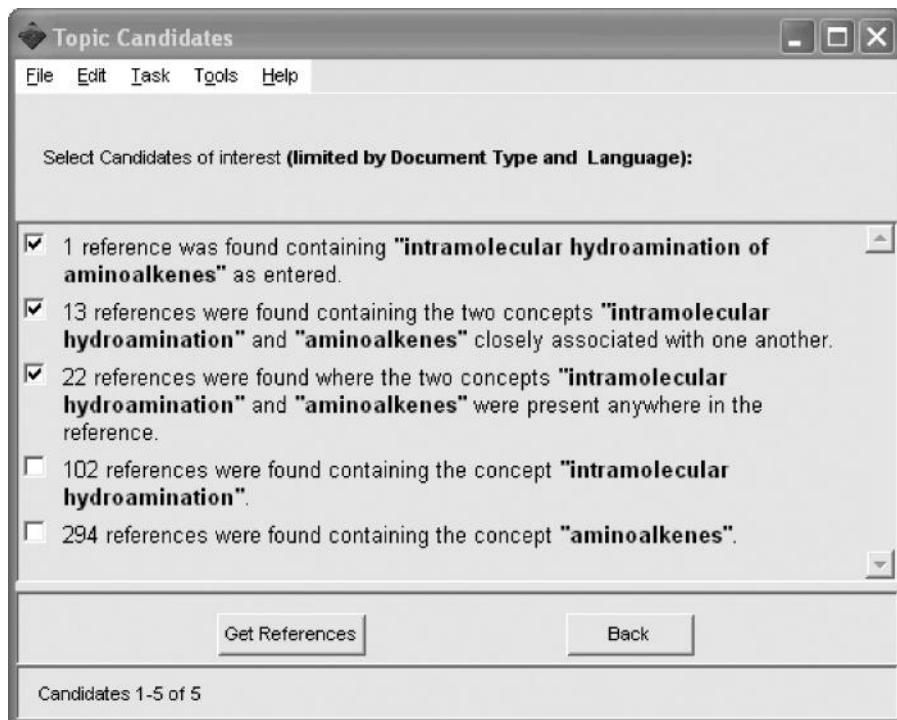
Topic Candidates

File Edit Task Tools Help

Select Candidates of interest **(limited by Document Type and Language):**

1 reference was found containing **"intramolecular hydroamination of aminoalkenes"** as entered.

13 references were found containing the two concepts **"intramolecular hydroamination"** and **"aminoalkenes"** closely associated with one another.

22 references were found where the two concepts **"intramolecular hydroamination"** and **"aminoalkenes"** were present anywhere in the reference.

102 references were found containing the concept **"intramolecular hydroamination"**.

294 references were found containing the concept **"aminoalkenes"**.

Get References

Back

Candidates 1-5 of 5